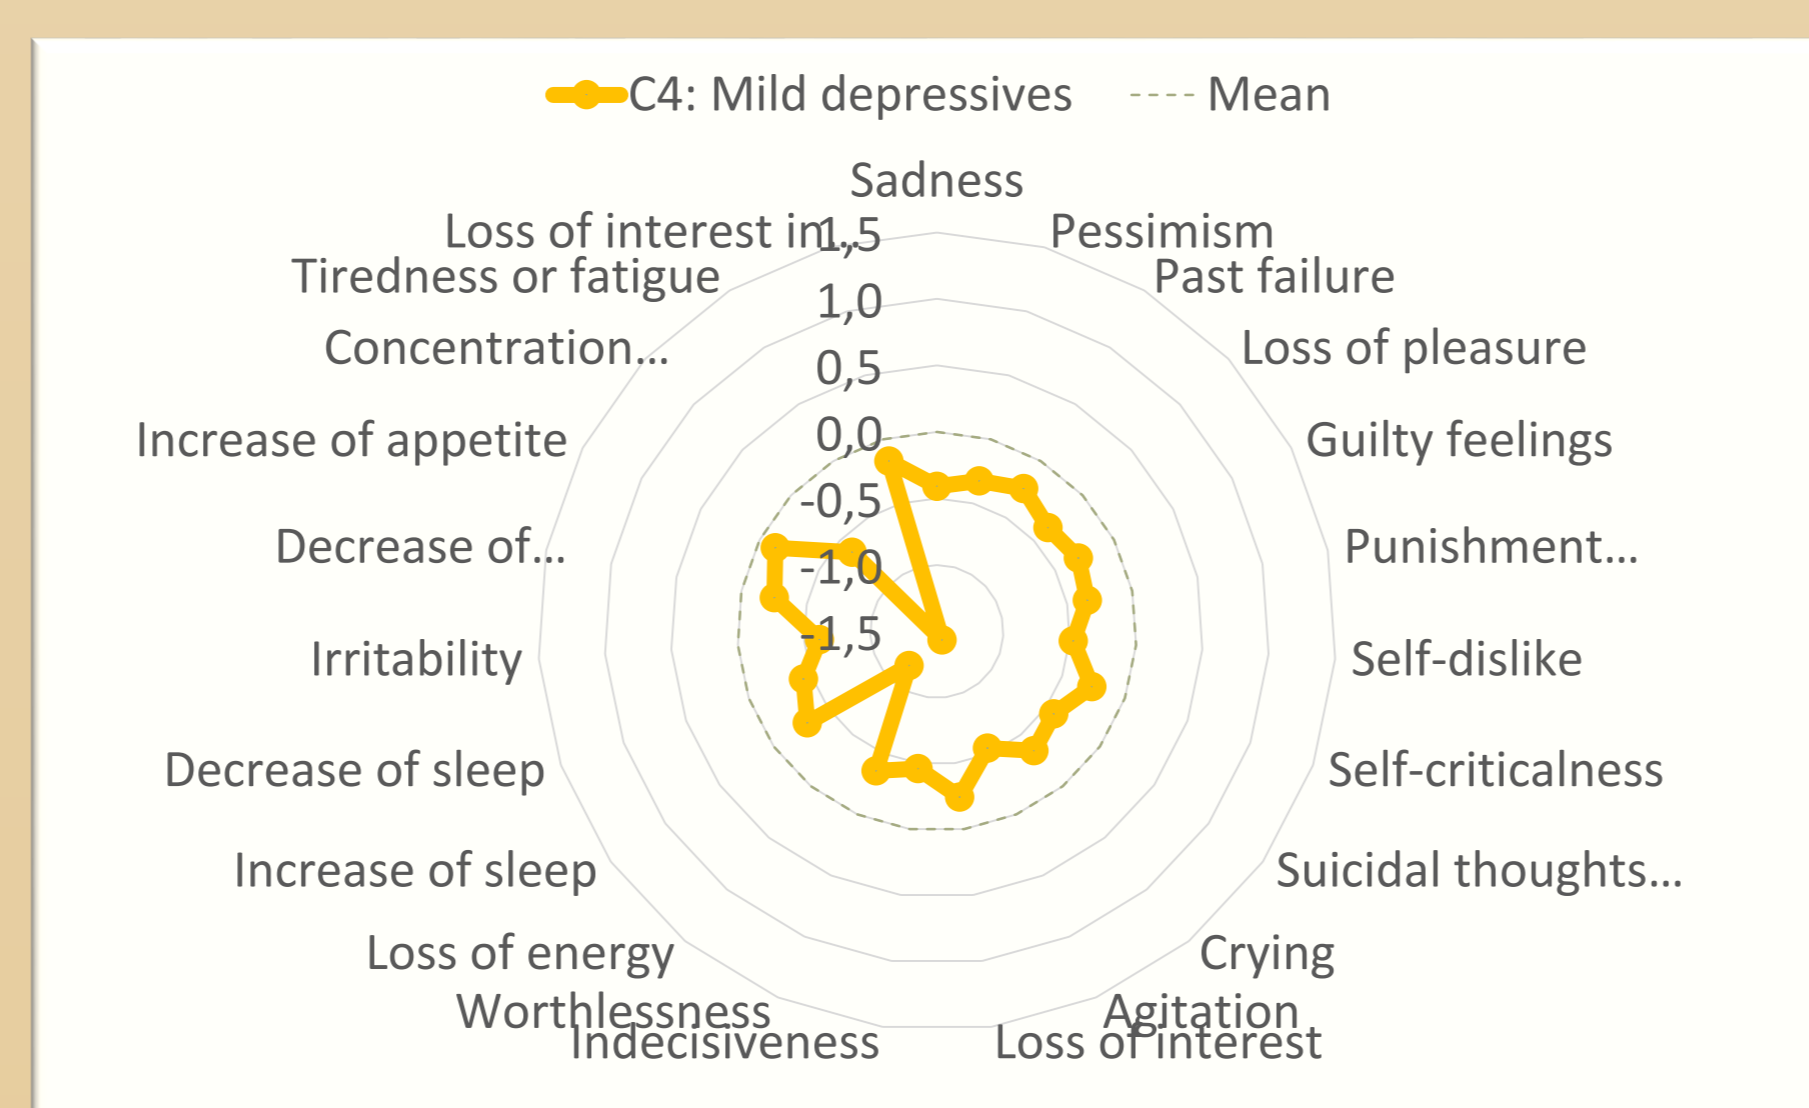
C4: Mild depressives Mean

Sadness
Pessimism
Past failure
Loss of pleasure
Guilty feelings
Punishment...
Self-dislike
Self-criticalness
Suicidal thoughts...
Crying
Agitation
Loss of interest
Indecisiveness
Worthlessness
Loss of energy
Increase of sleep
Decrease of sleep
Irritability
Decrease of...
Increase of appetite
Concentration...
Tiredness or fatigue
Loss of interest in...

1,5
1,0
0,5
0,0
-0,5
-1,0
-1,5